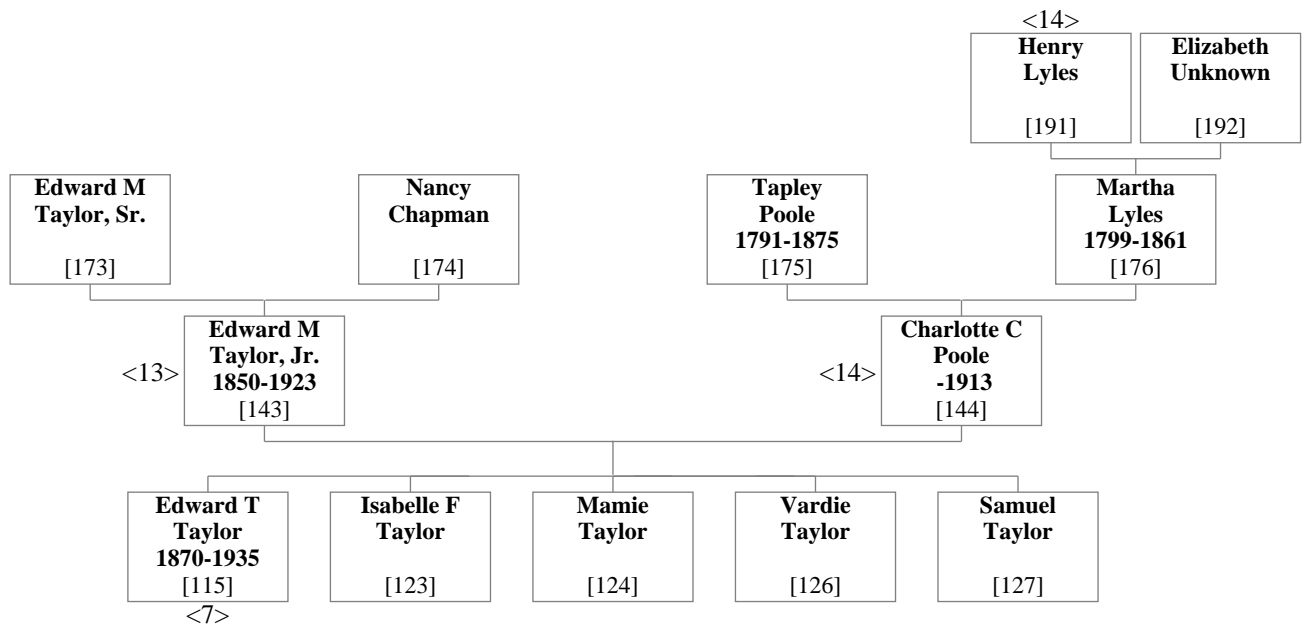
<14>
**Henry Lyles**
[191]

**Elizabeth Unknown**
[192]

**Edward M Taylor, Sr.**
[173]

**Nancy Chapman**
[174]

**Tapley Poole 1791-1875**
[175]

**Martha Lyles 1799-1861**
[176]

<13>
**Edward M Taylor, Jr. 1850-1923**
[143]

<14>
**Charlotte C Poole -1913**
[144]

**Edward T Taylor 1870-1935**
[115]
<7>

**Isabelle F Taylor**
[123]

**Mamie Taylor**
[124]

**Vardie Taylor**
[126]

**Samuel Taylor**
[127]